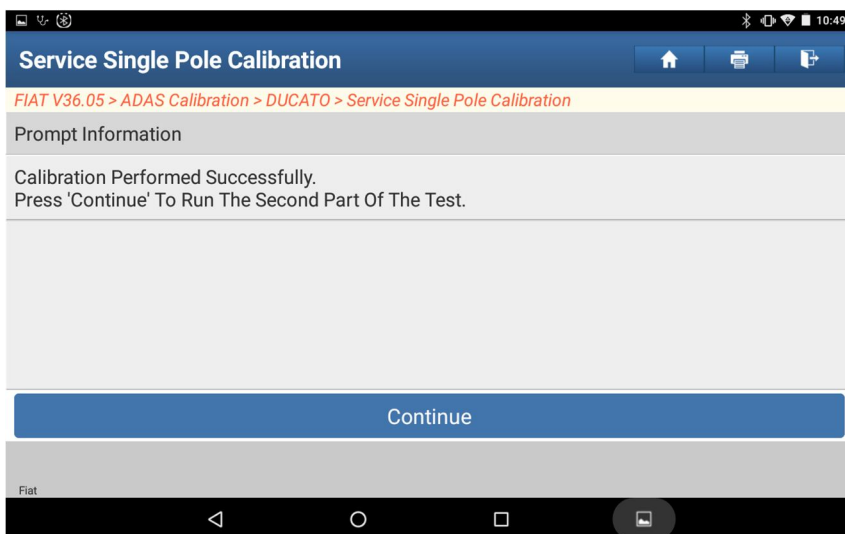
10:49

Service Single Pole Calibration

FIAT V36.05 > ADAS Calibration > DUCATO > Service Single Pole Calibration

Prompt Information

Calibration Performed Successfully.
Press 'Continue' To Run The Second Part Of The Test.

Continue

Fiat